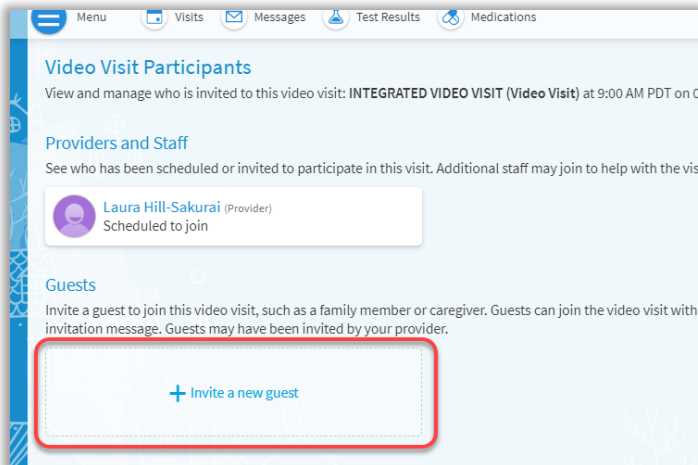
Menu Visits Messages Test Results Medications

Video Visit Participants

View and manage who is invited to this video visit: **INTEGRATED VIDEO VISIT (Video Visit)** at 9:00 AM PDT on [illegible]

Providers and Staff

See who has been scheduled or invited to participate in this visit. Additional staff may join to help with the vis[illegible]

Laura Hill-Sakurai (Provider)
Scheduled to join

Guests

Invite a guest to join this video visit, such as a family member or caregiver. Guests can join the video visit with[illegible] invitation message. Guests may have been invited by your provider.

+ Invite a new guest